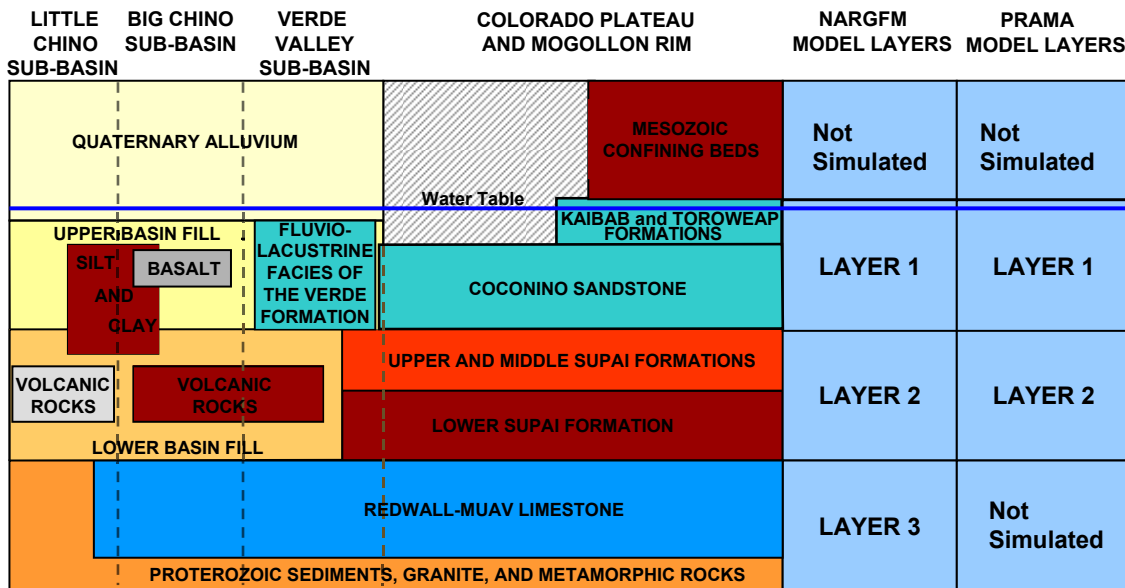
| LITTLE CHINO SUB-BASIN | BIG CHINO SUB-BASIN | VERDE VALLEY SUB-BASIN | COLORADO PLATEAU AND MOGOLLON RIM | NARGFM MODEL LAYERS | PRAMA MODEL LAYERS |
|---|---|---|---|---|---|

QUATERNARY ALLUVIUM

MESOZOIC CONFINING BEDS

Water Table

Not Simulated

Not Simulated

KAIBAB and TOROWEAP FORMATIONS

UPPER BASIN FILL

SILT AND CLAY

BASALT

FLUVIO-LACUSTRINE FACIES OF THE VERDE FORMATION

COCONINO SANDSTONE

LAYER 1

LAYER 1

UPPER AND MIDDLE SUPAI FORMATIONS

VOLCANIC ROCKS

VOLCANIC ROCKS

LOWER SUPAI FORMATION

LOWER BASIN FILL

LAYER 2

LAYER 2

REDWALL-MUAV LIMESTONE

LAYER 3

Not Simulated

PROTEROZOIC SEDIMENTS, GRANITE, AND METAMORPHIC ROCKS